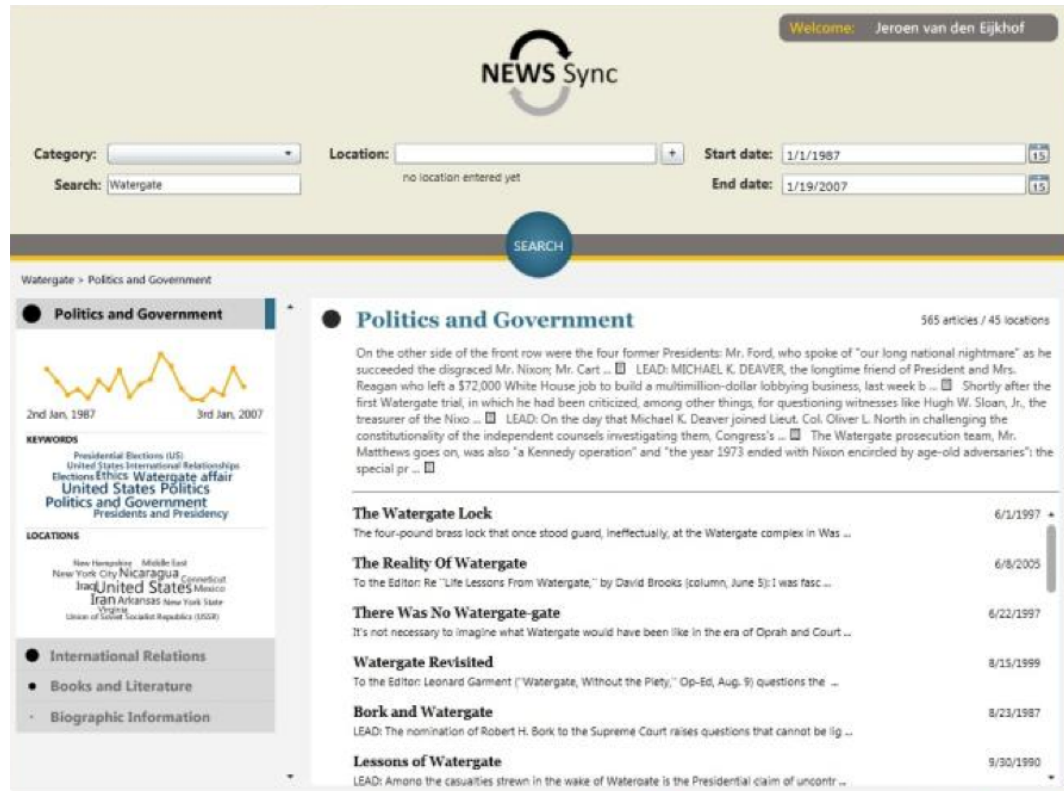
Welcome: Jeroen van den Eijkhof

NEWS Sync

Category:
Search: Watergate

Location:
+
no location entered yet

Start date: 1/1/1987
End date: 1/19/2007

SEARCH

Watergate > Politics and Government

Politics and Government

2nd Jan, 1987
3rd Jan, 2007

KEYWORDS
Presidential Elections (US)
United States International Relationships
Elections Ethics Watergate affair
United States Politics
Politics and Government
Presidents and Presidency

LOCATIONS
New Hampshire Middle East
New York City Nicaragua Connecticut
Iraq United States Mexico
Iran Arkansas New York State
Virginia
Union of Soviet Socialist Republics (USSR)

International Relations
Books and Literature
Biographic Information

Politics and Government
565 articles / 45 locations

On the other side of the front row were the four former Presidents: Mr. Ford, who spoke of "our long national nightmare" as he succeeded the disgraced Mr. Nixon; Mr. Cart ... LEAD: MICHAEL K. DEAVER, the longtime friend of President and Mrs. Reagan who left a $72,000 White House job to build a multimillion-dollar lobbying business, last week b ... Shortly after the first Watergate trial, in which he had been criticized, among other things, for questioning witnesses like Hugh W. Sloan, Jr., the treasurer of the Nixo ... LEAD: On the day that Michael K. Deaver joined Lieut. Col. Oliver L. North in challenging the constitutionality of the independent counsels investigating them, Congress's ... The Watergate prosecution team, Mr. Matthews goes on, was also "a Kennedy operation" and "the year 1973 ended with Nixon encircled by age-old adversaries": the special pr ...

The Watergate Lock
6/1/1997
The four-pound brass lock that once stood guard, ineffectually, at the Watergate complex in Was ...

The Reality Of Watergate
6/8/2005
To the Editor: Re "Life Lessons From Watergate," by David Brooks (column, June 5): I was fasc ...

There Was No Watergate-gate
6/22/1997
It's not necessary to imagine what Watergate would have been like in the era of Oprah and Court ...

Watergate Revisited
8/15/1999
To the Editor: Leonard Garment ("Watergate, Without the Piety," Op-Ed, Aug. 9) questions the ...

Bork and Watergate
8/23/1987
LEAD: The nomination of Robert H. Bork to the Supreme Court raises questions that cannot be lig ...

Lessons of Watergate
9/30/1990
LEAD: Among the casualties strewn in the wake of Watergate is the Presidential claim of uncontr ...